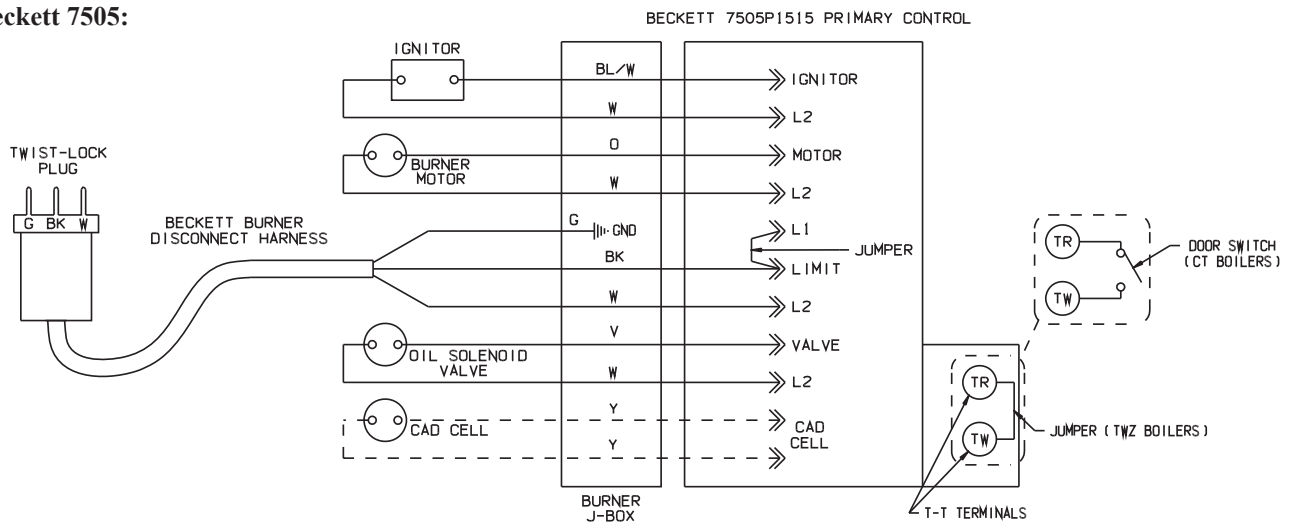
eckett 7505:

BECKETT 7505P1515 PRIMARY CONTROL

IGNITOR

BL/W

IGNITOR

W

L2

O

BURNER MOTOR

MOTOR

W

L2

TWIST-LOCK PLUG

G BK W

BECKETT BURNER DISCONNECT HARNESS

G

GND

L1

JUMPER

BK

LIMIT

W

L2

V

OIL SOLENOID VALVE

VALVE

W

L2

Y

CAD CELL

CAD CELL

Y

BURNER J-BOX

TR

TW

DOOR SWITCH (CT BOILERS)

TR

TW

JUMPER (TWZ BOILERS)

T-T TERMINALS